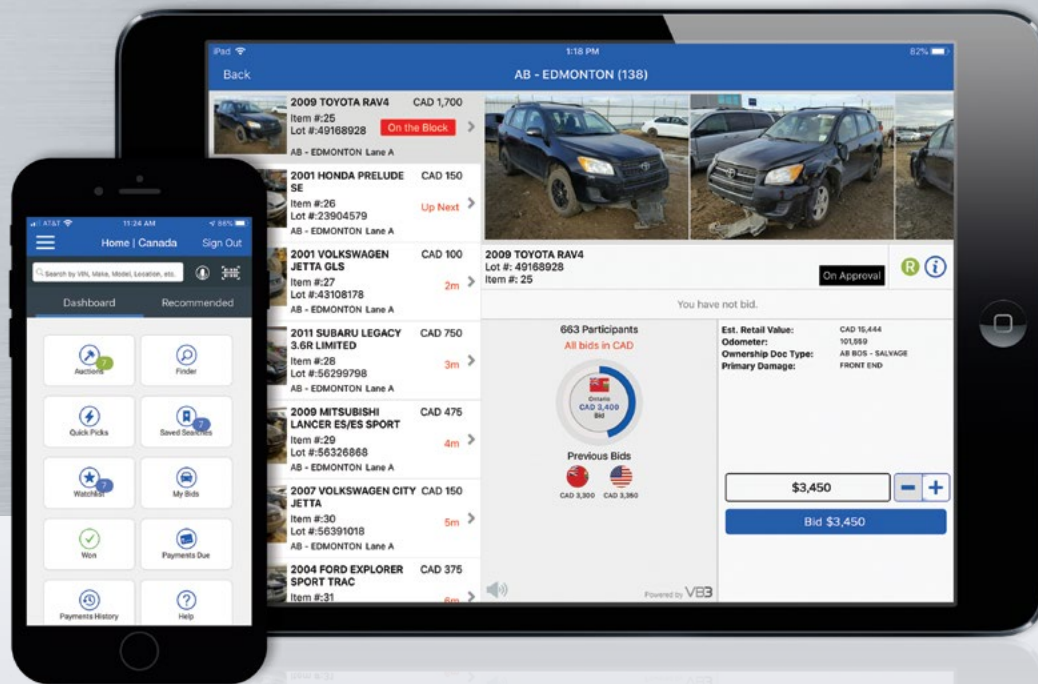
iPad
1:18 PM
82%
Back
AB - EDMONTON (138)

2009 TOYOTA RAV4
CAD 1,700
Item #:25
Lot #:49168928
On the Block
AB - EDMONTON Lane A

2001 HONDA PRELUDE SE
CAD 150
Item #:26
Lot #:23904579
Up Next
AB - EDMONTON Lane A

2001 VOLKSWAGEN JETTA GLS
CAD 100
Item #:27
Lot #:43108178
2m
AB - EDMONTON Lane A

2011 SUBARU LEGACY 3.6R LIMITED
CAD 750
Item #:28
Lot #:56299798
3m
AB - EDMONTON Lane A

2009 MITSUBISHI LANCER ES/ES SPORT
CAD 475
Item #:29
Lot #:56326868
4m
AB - EDMONTON Lane A

2007 VOLKSWAGEN CITY JETTA
CAD 150
Item #:30
Lot #:56391018
5m
AB - EDMONTON Lane A

2004 FORD EXPLORER SPORT TRAC
CAD 375
Item #:31
6m

2009 TOYOTA RAV4
Lot #: 49168928
Item #: 25
On Approval
R
You have not bid.
663 Participants
All bids in CAD
Ontario
CAD 3,400
Bid
Previous Bids
CAD 3,300
CAD 3,350
Est. Retail Value: CAD 15,444
Odometer: 101,559
Ownership Doc Type: AB BOS - SALVAGE
Primary Damage: FRONT END
$3,450
Bid $3,450
Powered by VB3

AT&T
11:24 AM
86%
Home | Canada
Sign Out
Search by VIN, Make, Model, Location, etc.
Dashboard
Recommended
Auctions
7
Finder
Quick Picks
Saved Searches
7
Watchlist
7
My Bids
Won
Payments Due
Payments History
Help